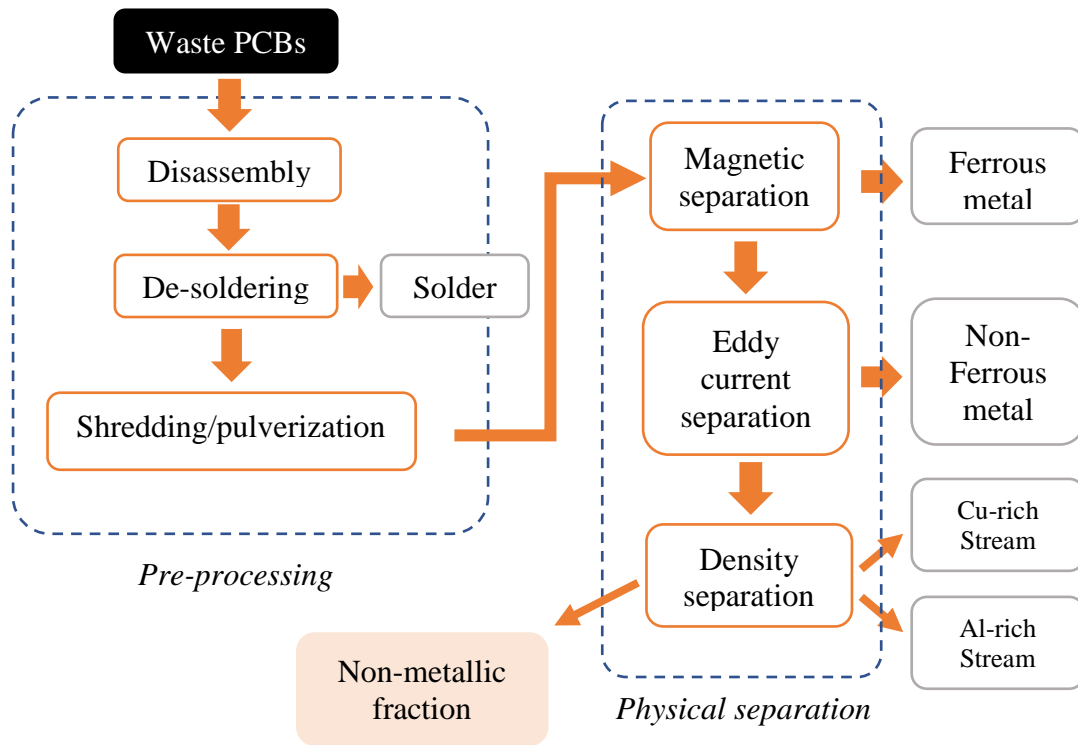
Waste PCBs

Disassembly

De-soldering

Solder

Shredding/pulverization

Pre-processing

Magnetic separation

Ferrous metal

Eddy current separation

Non-Ferrous metal

Density separation

Cu-rich Stream

Al-rich Stream

Non-metallic fraction

Physical separation